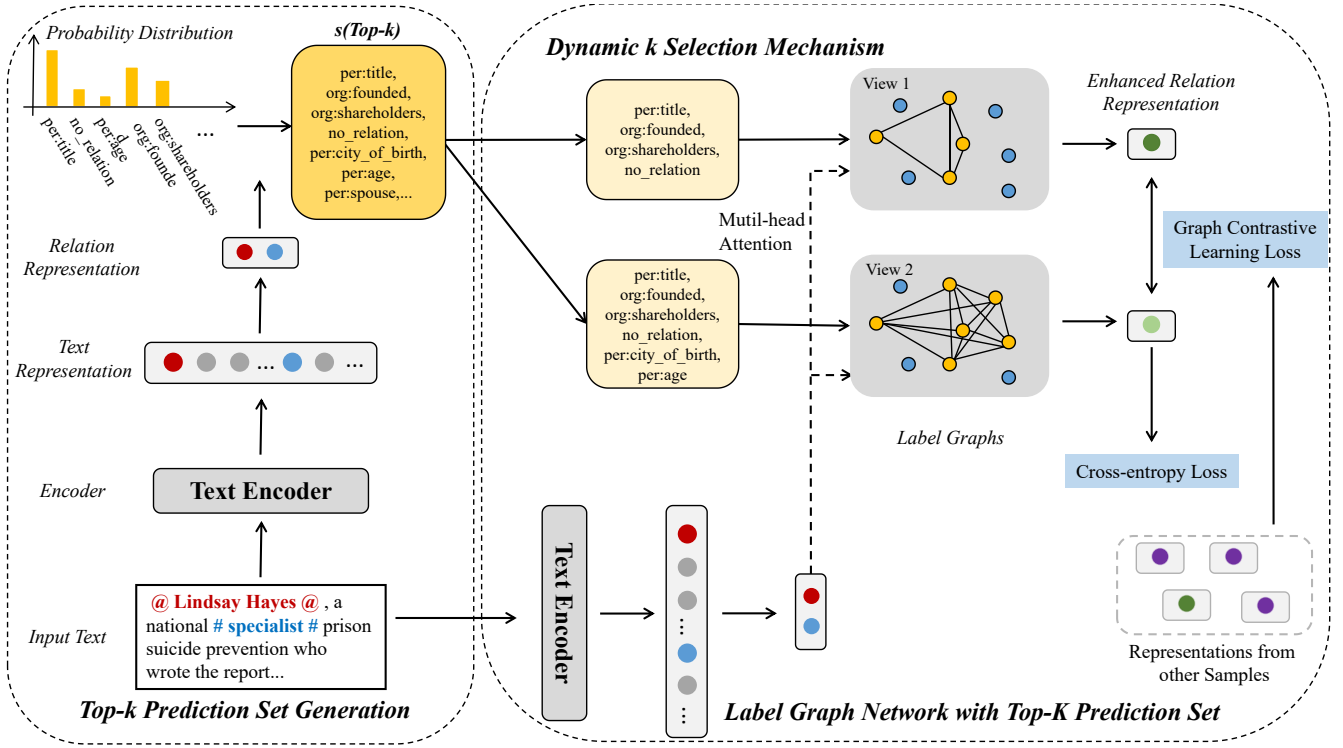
Probability Distribution

per:title
no_relation
per:age
org:founde
org:shareholders
...

s(Top-k)

per:title, org:founded, org:shareholders, no_relation, per:city_of_birth, per:age, per:spouse,...

Relation Representation

Text Representation

...

...

Encoder

Text Encoder

Input Text

@ Lindsay Hayes @ , a national # specialist # prison suicide prevention who wrote the report...

Top-k Prediction Set Generation

Dynamic k Selection Mechanism

per:title, org:founded, org:shareholders, no_relation

per:title, org:founded, org:shareholders, no_relation, per:city_of_birth, per:age

Mutil-head Attention

View 1

View 2

Label Graphs

Enhanced Relation Representation

Graph Contrastive Learning Loss

Cross-entropy Loss

Text Encoder

Representations from other Samples

Label Graph Network with Top-K Prediction Set